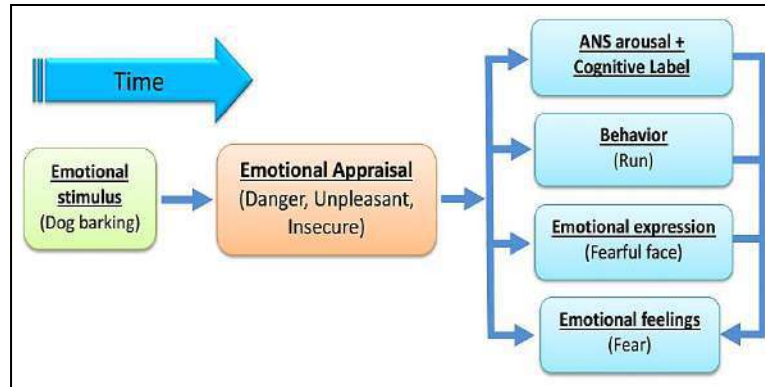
Time

Emotional stimulus
(Dog barking)

Emotional Appraisal
(Danger, Unpleasant, Insecure)

ANS arousal + Cognitive Label

Behavior
(Run)

Emotional expression
(Fearful face)

Emotional feelings
(Fear)